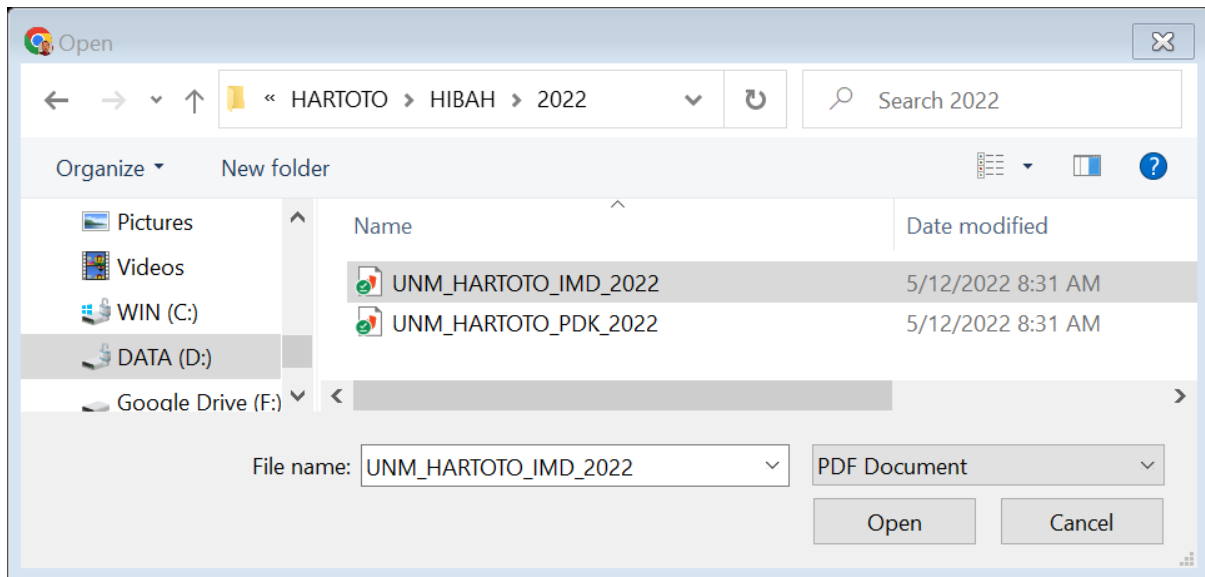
Open

« HARTOTO > HIBAH > 2022

Search 2022

Organize ▾ New folder

Pictures
Videos
WIN (C:)
DATA (D:)
Google Drive (F:)

| Name | Date modified |
|---|---|
| UNM_HARTOTO_IMD_2022 | 5/12/2022 8:31 AM |
| UNM_HARTOTO_PDK_2022 | 5/12/2022 8:31 AM |

File name: UNM_HARTOTO_IMD_2022

PDF Document

Open

Cancel